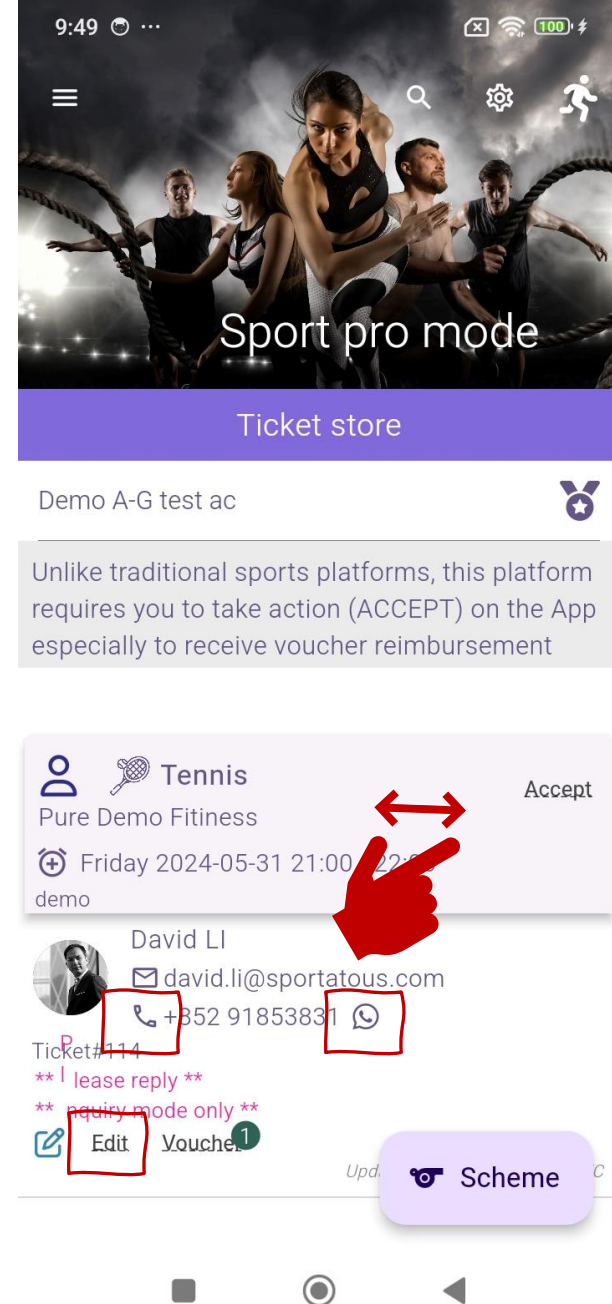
9:49 ···

100

Sport pro mode

Ticket store

Demo A-G test ac

Unlike traditional sports platforms, this platform requires you to take action (ACCEPT) on the App especially to receive voucher reimbursement

Tennis

Accept

Pure Demo Fitiness

Friday 2024-05-31 21:00 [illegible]

demo

David LI

david.li@sportatous.com

+852 91853831

Ticket#114

P

** lease reply **

** nquiry mode only **

Edit

Voucher 1

Upd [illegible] C

Scheme